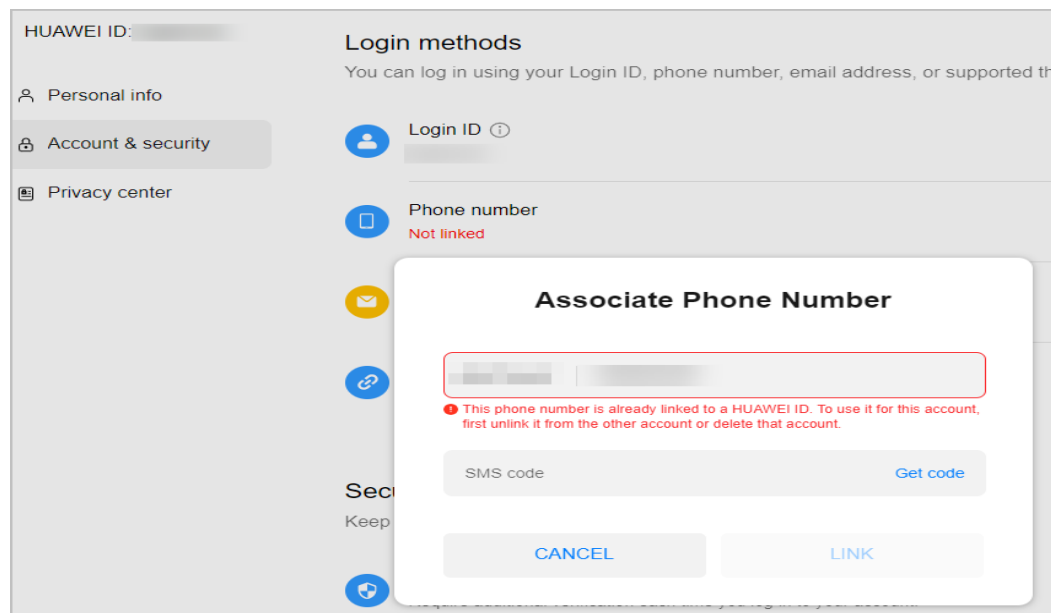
HUAWEI ID:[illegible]

Personal info

Account & security

Privacy center

Login methods

You can log in using your Login ID, phone number, email address, or supported th

Login ID

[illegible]

Phone number

Not linked

Secu

Keep

Associate Phone Number

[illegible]

This phone number is already linked to a HUAWEI ID. To use it for this account, first unlink it from the other account or delete that account.

SMS code

Get code

CANCEL

LINK

Require additional verification each time you log in to your account.